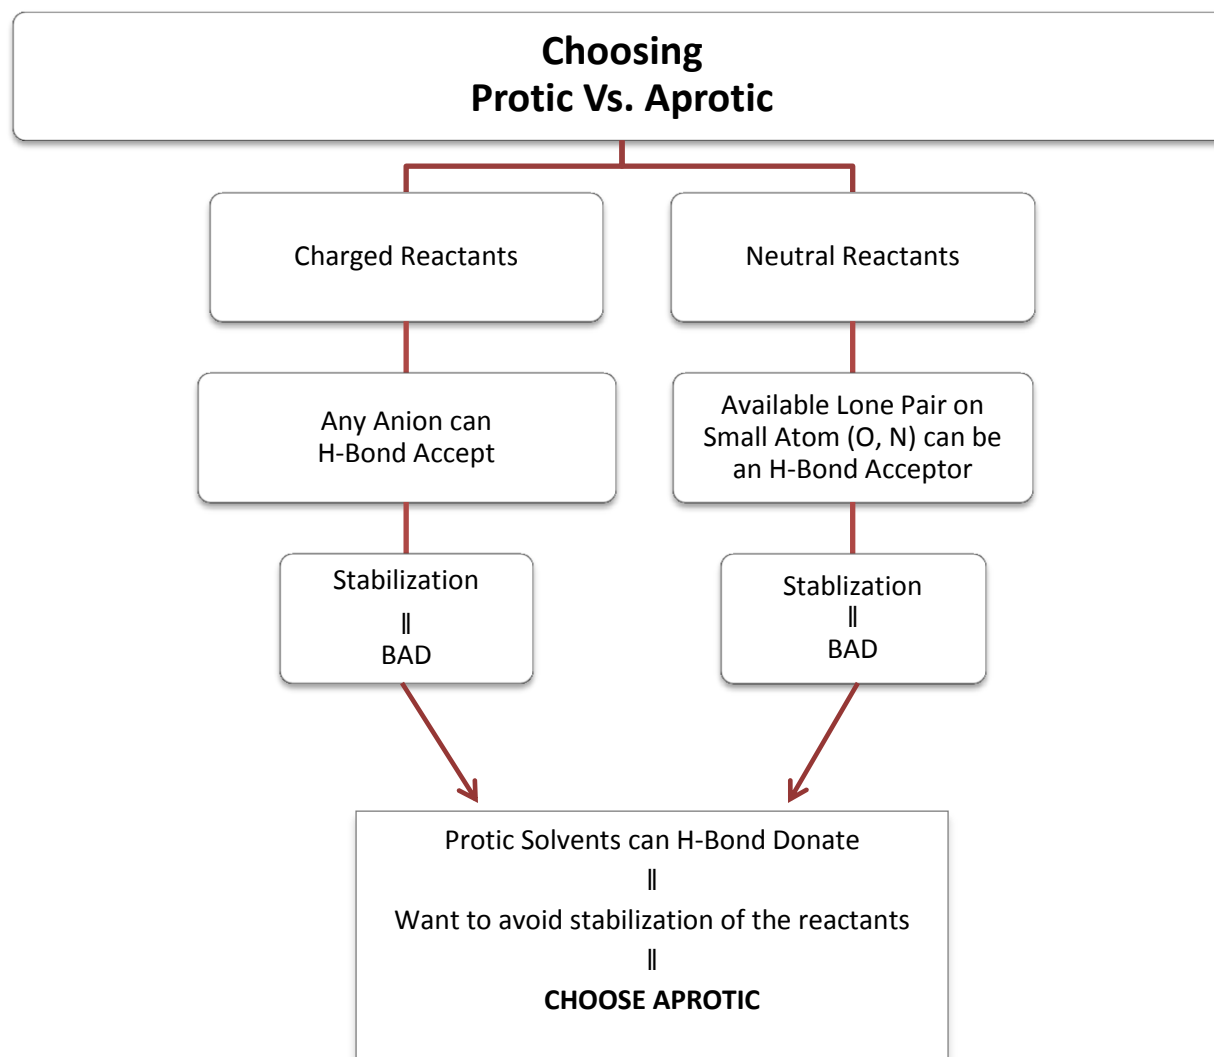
Choosing
Protic Vs. Aprotic

Charged Reactants

Neutral Reactants

Any Anion can H-Bond Accept

Available Lone Pair on Small Atom (O, N) can be an H-Bond Acceptor

Stabilization
ǁ
BAD

Stablization
ǁ
BAD

Protic Solvents can H-Bond Donate
ǁ
Want to avoid stabilization of the reactants
ǁ
CHOOSE APROTIC